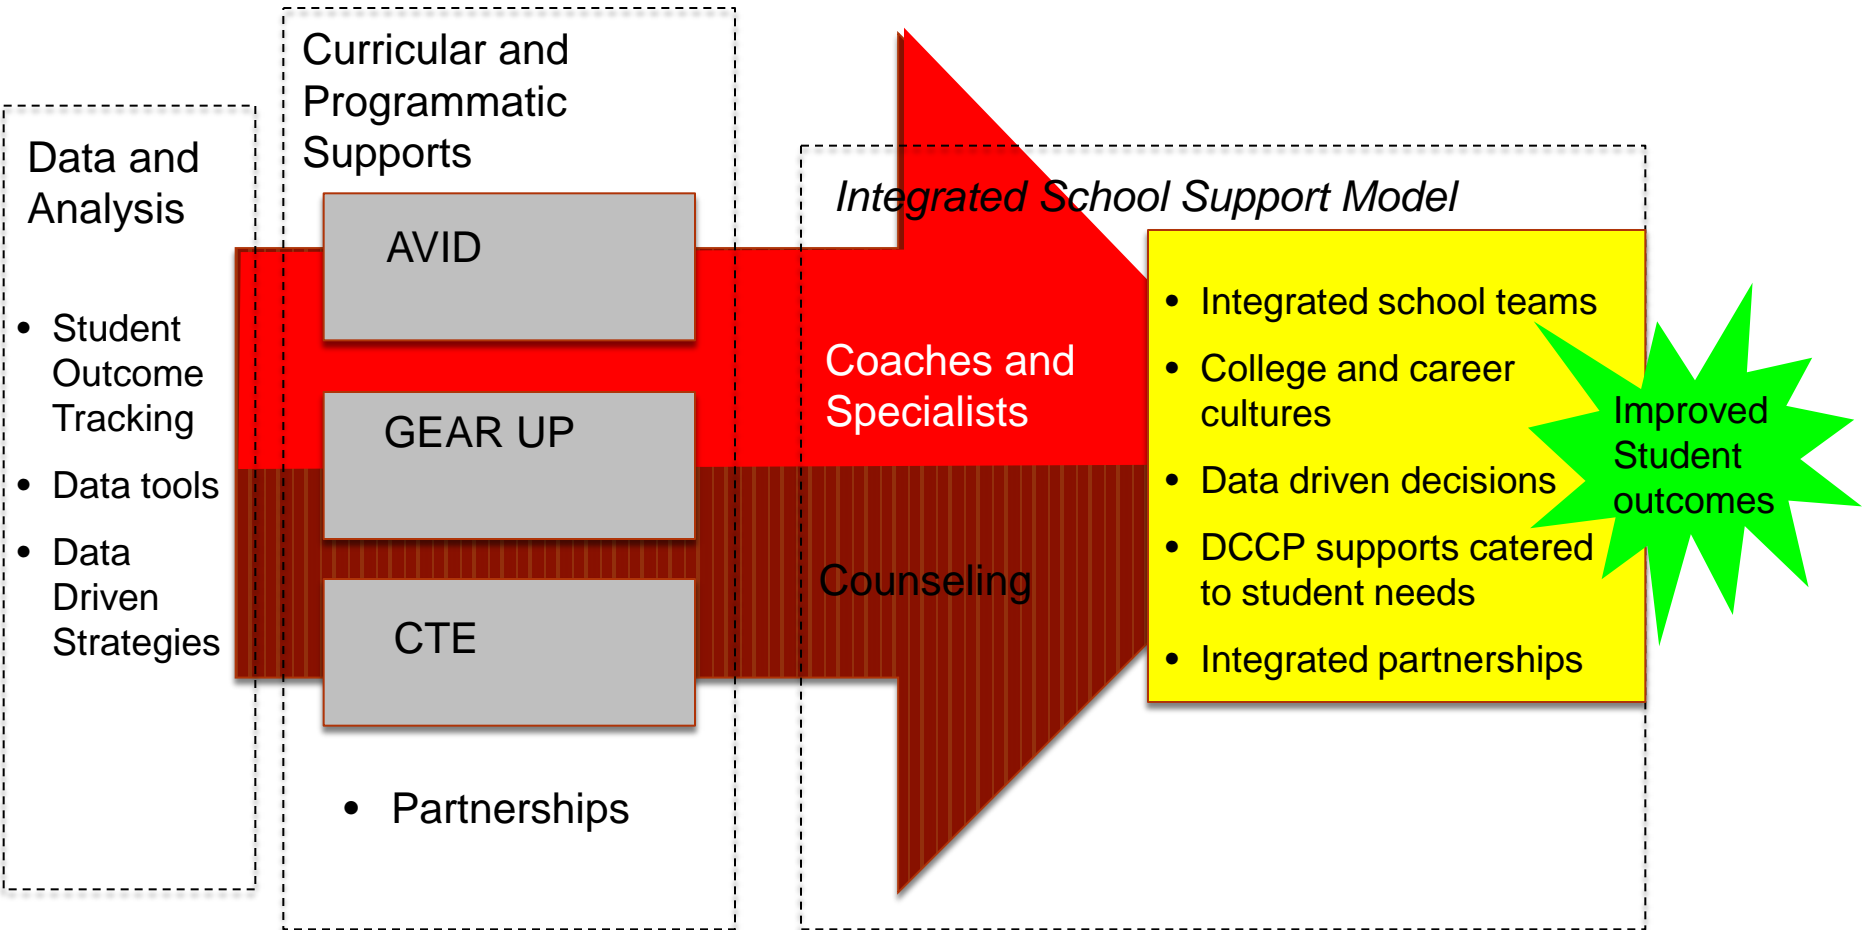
Data and Analysis

- Student Outcome Tracking
- Data tools
- Data Driven Strategies

Curricular and Programmatic Supports

AVID

GEAR UP

CTE

- Partnerships

Integrated School Support Model

Coaches and Specialists

Counseling

- Integrated school teams
- College and career cultures
- Data driven decisions
- DCCP supports catered to student needs
- Integrated partnerships

Improved Student outcomes